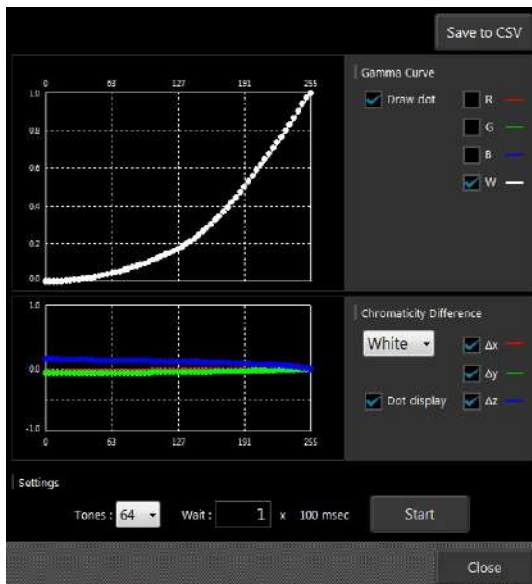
Save to CSV

0 63 127 191 255

1.0
0.8
0.6
0.4
0.2
0.0

Gamma Curve

Draw dot

R
G
B
W

1.0
0.0
-1.0

0 63 127 191 255

Chromaticity Difference

White

Δx
Δy
Δz

Dot display

Settings

Tones : 64

Wait : 1 x 100 msec

Start

Close